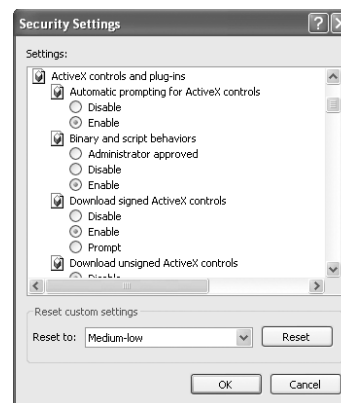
Security Settings

Settings:

ActiveX controls and plug-ins
Automatic prompting for ActiveX controls
Disable
Enable
Binary and script behaviors
Administrator approved
Disable
Enable
Download signed ActiveX controls
Disable
Enable
Prompt
Download unsigned ActiveX controls
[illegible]

Reset custom settings
Reset to: Medium-low
Reset

OK
Cancel